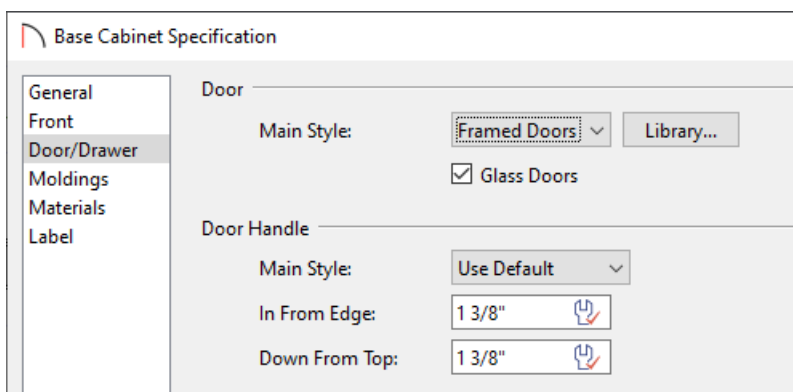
Base Cabinet Specification

General
Front
Door/Drawer
Moldings
Materials
Label

Door

Main Style: Framed Doors Library...

Glass Doors

Door Handle

Main Style: Use Default

In From Edge: 1 3/8"

Down From Top: 1 3/8"